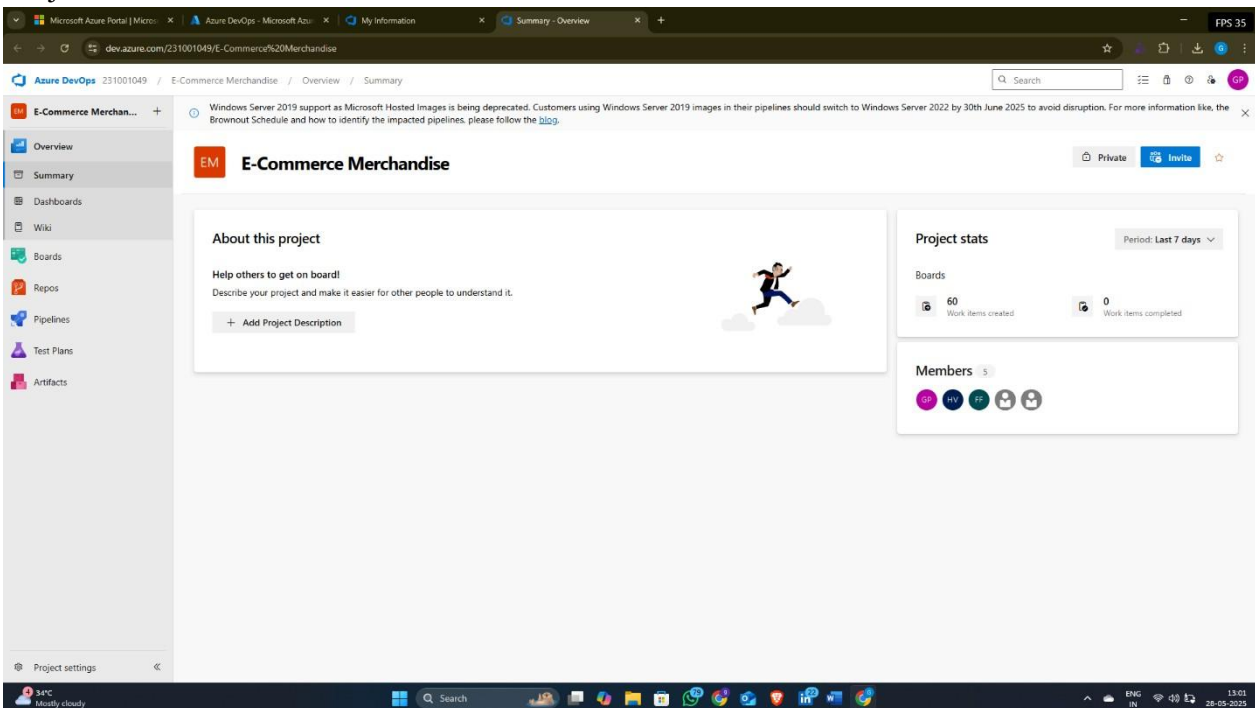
Microsoft Azure Portal | Micros ×
Azure DevOps - Microsoft Azu ×
My Information ×
Summary - Overview ×
+
FPS 35

dev.azure.com/231001049/E-Commerce%20Merchandise

Azure DevOps 231001049 / E-Commerce Merchandise / Overview / Summary

Search

GP

EM E-Commerce Merchan... +

Windows Server 2019 support as Microsoft Hosted Images is being deprecated. Customers using Windows Server 2019 images in their pipelines should switch to Windows Server 2022 by 30th June 2025 to avoid disruption. For more information like, the Brownout Schedule and how to identify the impacted pipelines, please follow the blog.

Overview
Summary
Dashboards
Wiki
Boards
Repos
Pipelines
Test Plans
Artifacts

EM E-Commerce Merchandise

Private
Invite

About this project

Help others to get on board!
Describe your project and make it easier for other people to understand it.

+ Add Project Description

Project stats
Period: Last 7 days

Boards
60
Work items created
0
Work items completed

Members 5
GP HV FF

Project settings «

34°C
Mostly cloudy

Search

ENG IN
13:01
28-05-2025